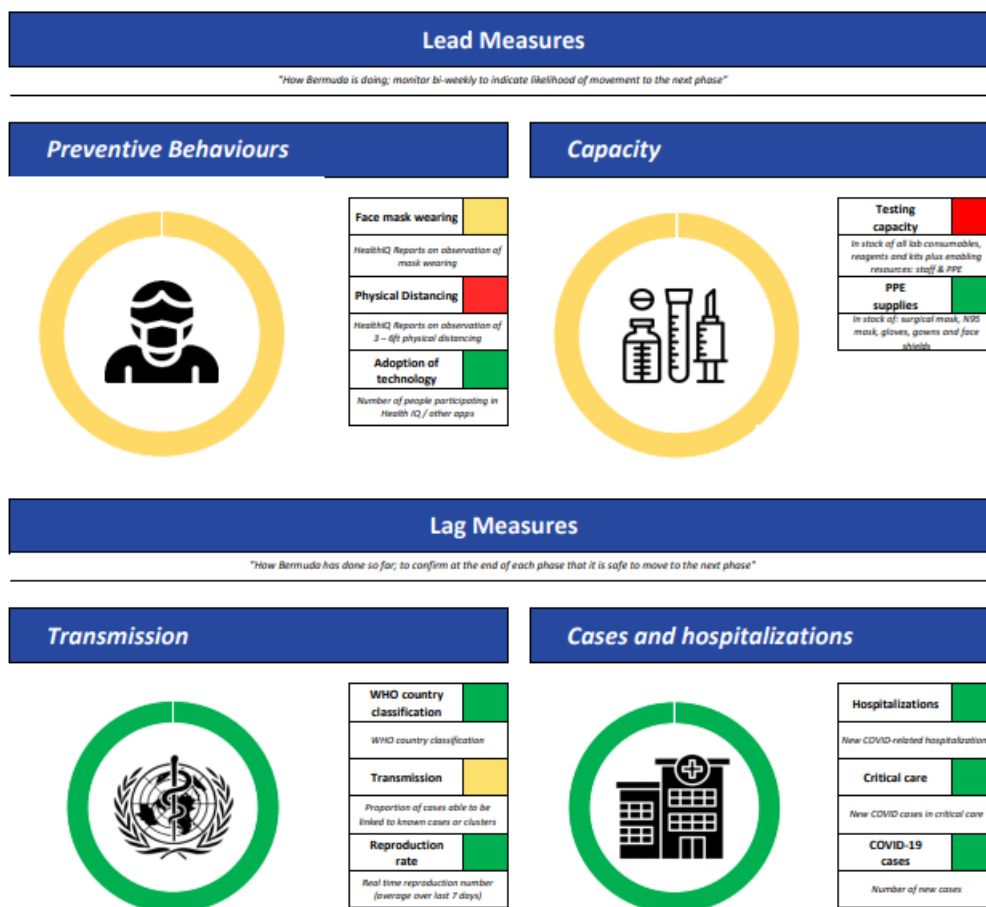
Lead Measures

"How Bermuda is doing; monitor bi-weekly to indicate likelihood of movement to the next phase"

Preventive Behaviours

Face mask wearing

HealthIQ Reports on observation of mask wearing

Physical Distancing

HealthIQ Reports on observation of 3 – 6ft physical distancing

Adoption of technology

Number of people participating in Health IQ / other apps

Capacity

Testing capacity

In stock of all lab consumables, reagents and kits plus enabling resources: staff & PPE

PPE supplies

In stock of: surgical mask, N95 mask, gloves, gowns and face shields

Lag Measures

"How Bermuda has done so far; to confirm at the end of each phase that it is safe to move to the next phase"

Transmission

WHO country classification

WHO country classification

Transmission

Proportion of cases able to be linked to known cases or clusters

Reproduction rate

Real time reproduction number (average over last 7 days)

Cases and hospitalizations

Hospitalizations

New COVID-related hospitalization

Critical care

New COVID cases in critical care

COVID-19 cases

Number of new cases